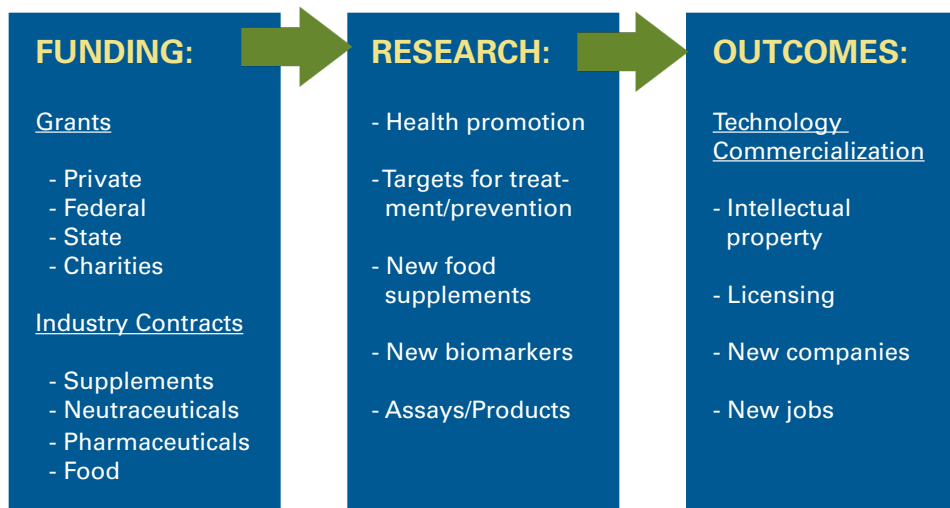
FUNDING:

Grants

- Private
- Federal
- State
- Charities

Industry Contracts

- Supplements
- Neutraceuticals
- Pharmaceuticals
- Food

RESEARCH:

- Health promotion

- Targets for treatment/prevention

- New food supplements

- New biomarkers

- Assays/Products

OUTCOMES:

Technology Commercialization

- Intellectual property

- Licensing

- New companies

- New jobs